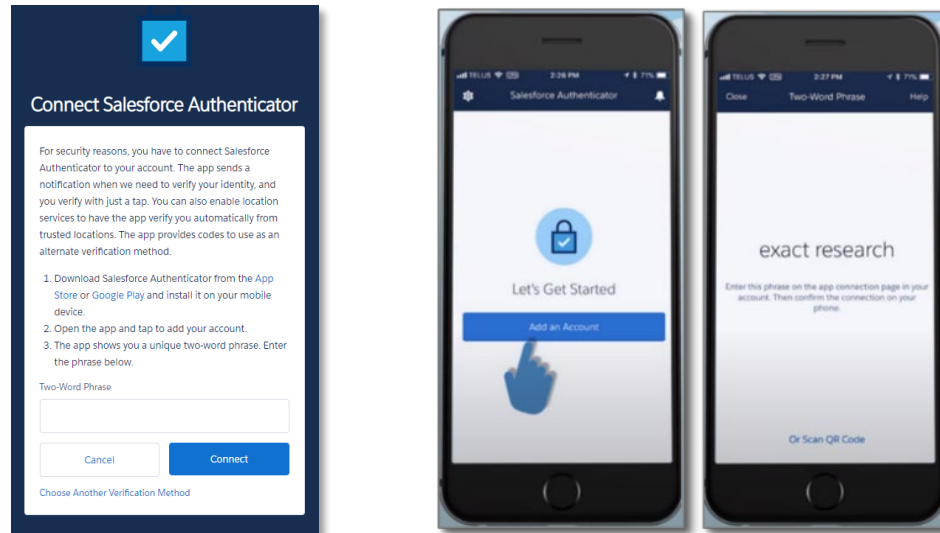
Connect Salesforce Authenticator

For security reasons, you have to connect Salesforce Authenticator to your account. The app sends a notification when we need to verify your identity, and you verify with just a tap. You can also enable location services to have the app verify you automatically from trusted locations. The app provides codes to use as an alternate verification method.

1. Download Salesforce Authenticator from the App Store or Google Play and install it on your mobile device.
2. Open the app and tap to add your account.
3. The app shows you a unique two-word phrase. Enter the phrase below.

Two-Word Phrase

Cancel

Connect

Choose Another Verification Method

TELUS 2:26 PM 77%

Salesforce Authenticator

Let's Get Started

Add an Account

TELUS 2:27 PM 77%

Close Two-Word Phrase Help

exact research

Enter this phrase on the app connection page in your account. Then confirm the connection on your phone.

Or Scan QR Code